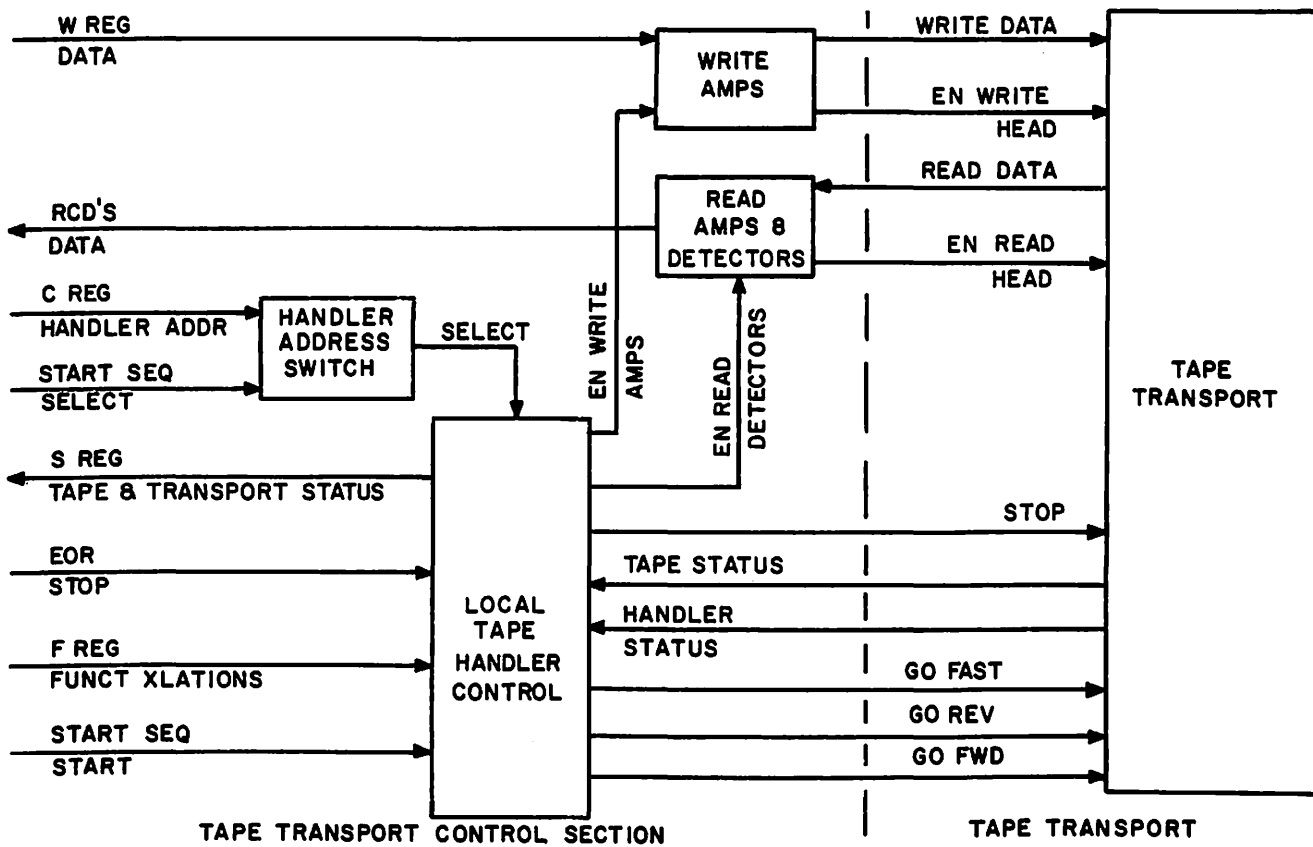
W REG
DATA

WRITE AMPS

WRITE DATA

EN WRITE
HEAD

READ DATA

RCD'S
DATA

READ AMPS 8 DETECTORS

EN READ
HEAD

C REG
HANDLER ADDR

HANDLER ADDRESS SWITCH

SELECT

START SEQ
SELECT

EN WRITE AMPS

EN READ DETECTORS

TAPE TRANSPORT

S REG
TAPE 8 TRANSPORT STATUS

STOP

EOR
STOP

TAPE STATUS

LOCAL TAPE HANDLER CONTROL

HANDLER
STATUS

F REG
FUNCT XLATIONS

GO FAST

GO REV

START SEQ
START

GO FWD

TAPE TRANSPORT CONTROL SECTION

TAPE TRANSPORT